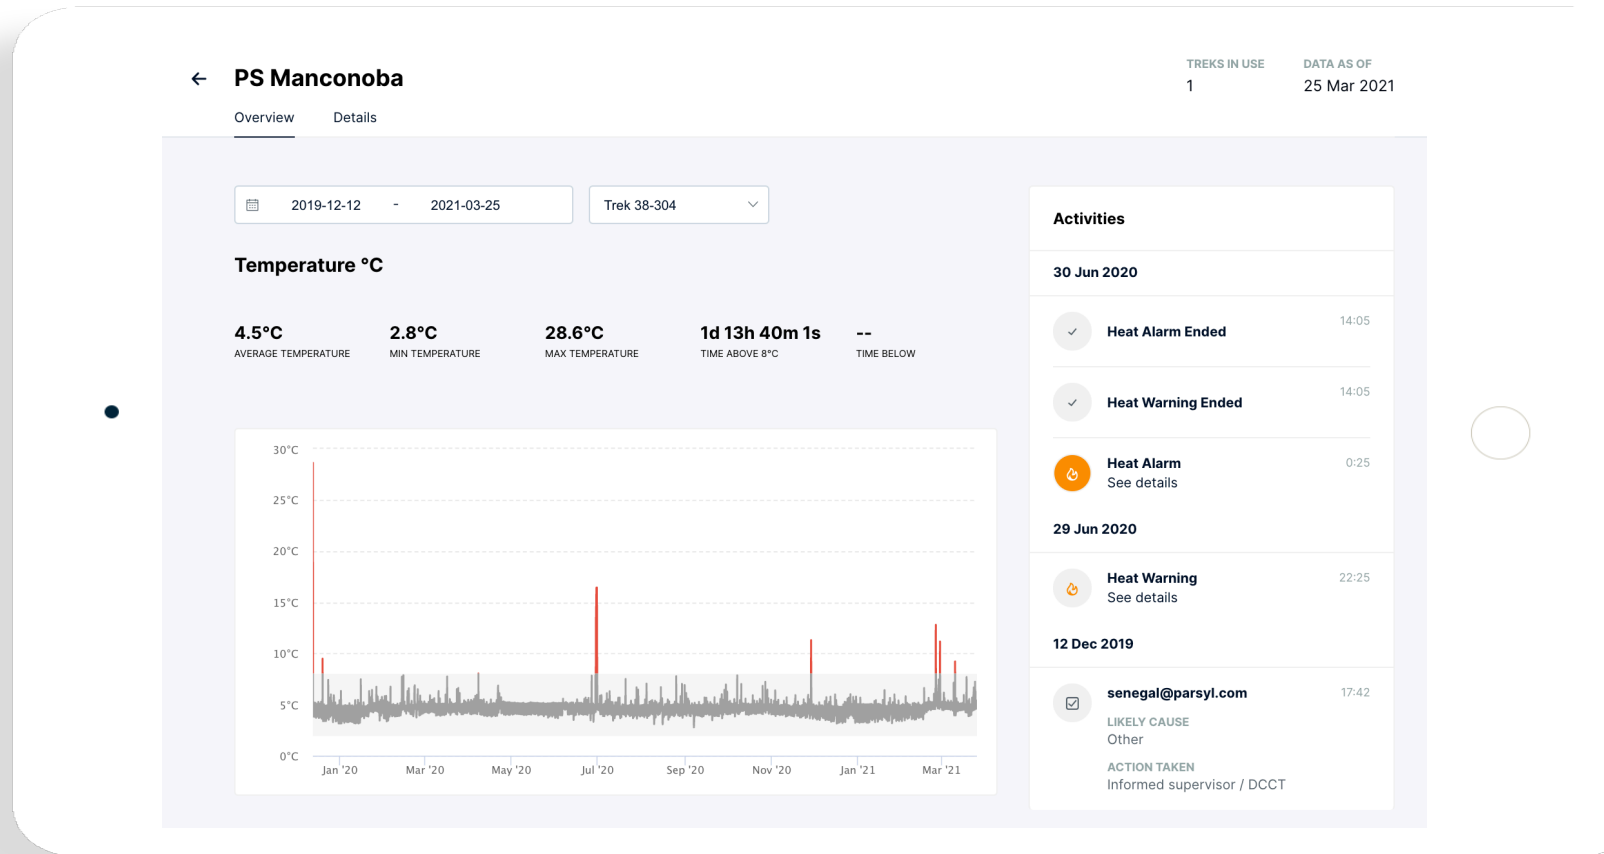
PS Manconoba

Overview Details

TREKS IN USE
1

DATA AS OF
25 Mar 2021

2019-12-12 - 2021-03-25

Trek 38-304

Temperature °C

4.5°C
AVERAGE TEMPERATURE

2.8°C
MIN TEMPERATURE

28.6°C
MAX TEMPERATURE

1d 13h 40m 1s
TIME ABOVE 8°C

--
TIME BELOW

30°C
25°C
20°C
15°C
10°C
5°C
0°C

Jan '20 Mar '20 May '20 Jul '20 Sep '20 Nov '20 Jan '21 Mar '21

Activities

30 Jun 2020

Heat Alarm Ended 14:05

Heat Warning Ended 14:05

Heat Alarm 0:25
See details

29 Jun 2020

Heat Warning 22:25
See details

12 Dec 2019

senegal@parsyl.com 17:42
LIKELY CAUSE
Other
ACTION TAKEN
Informed supervisor / DCCT